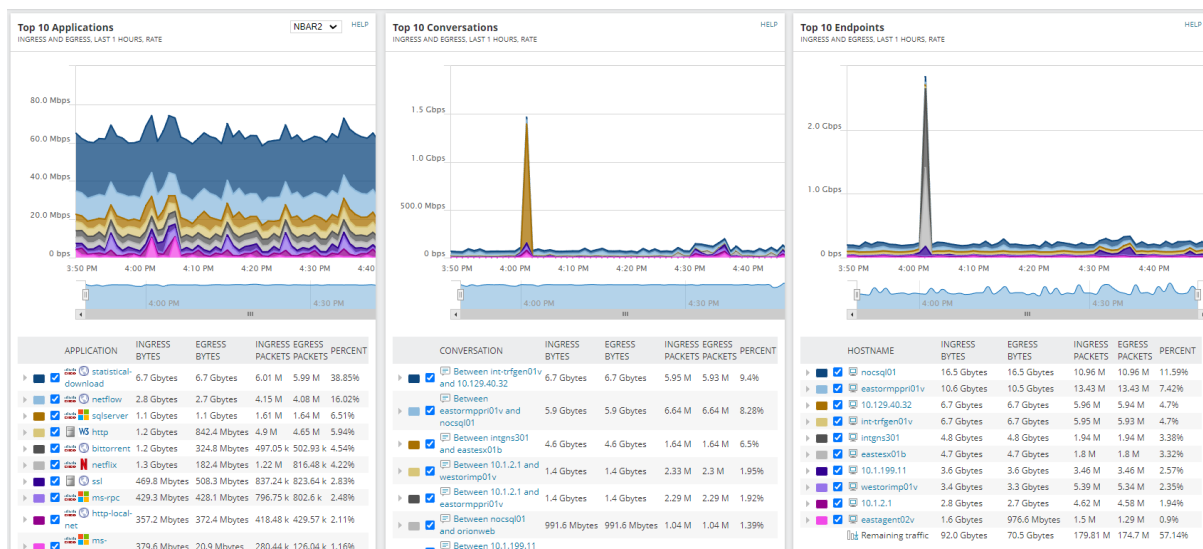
Top 10 Applications
INGRESS AND EGRESS, LAST 1 HOURS, RATE
NBAR2
HELP

80.0 Mbps
60.0 Mbps
40.0 Mbps
20.0 Mbps
0 bps
3:50 PM 4:00 PM 4:10 PM 4:20 PM 4:30 PM 4:40
4:00 PM 4:30 PM

| | APPLICATION | INGRESS BYTES | EGRESS BYTES | INGRESS PACKETS | EGRESS PACKETS | PERCENT |
|---|---|---|---|---|---|---|
| | statistical-download | 6.7 Gbytes | 6.7 Gbytes | 6.01 M | 5.99 M | 38.85% |
| | netflow | 2.8 Gbytes | 2.7 Gbytes | 4.15 M | 4.08 M | 16.02% |
| | sqlserver | 1.1 Gbytes | 1.1 Gbytes | 1.61 M | 1.64 M | 6.51% |
| | http | 1.2 Gbytes | 842.4 Mbytes | 4.9 M | 4.65 M | 5.94% |
| | bittorrent | 1.2 Gbytes | 324.8 Mbytes | 497.05 k | 502.93 k | 4.54% |
| | netflix | 1.3 Gbytes | 182.4 Mbytes | 1.22 M | 816.48 k | 4.22% |
| | ssl | 469.8 Mbytes | 837.24 k | 823.64 k | 2.83% | |
| | ms-rpc | 429.3 Mbytes | 428.1 Mbytes | 796.75 k | 802.6 k | 2.48% |
| | http-local-net | 357.2 Mbytes | 372.4 Mbytes | 418.48 k | 429.57 k | 2.11% |
| | ms- | 379.6 Mbytes | 20.9 Mbytes | 280.44 k | 126.04 k | 1.16% |

Top 10 Conversations
INGRESS AND EGRESS, LAST 1 HOURS, RATE
HELP

1.5 Gbps
1.0 Gbps
500.0 Mbps
0 bps
3:50 PM 4:00 PM 4:10 PM 4:20 PM 4:30 PM 4:40 PM
4:00 PM 4:30 PM

| | CONVERSATION | INGRESS BYTES | EGRESS BYTES | INGRESS PACKETS | EGRESS PACKETS | PERCENT |
|---|---|---|---|---|---|---|
| | Between int-trfgen01v and 10.129.40.32 | 6.7 Gbytes | 6.7 Gbytes | 5.95 M | 5.93 M | 9.4% |
| | Between eastormppri01v and nocsql01 | 5.9 Gbytes | 5.9 Gbytes | 6.64 M | 6.64 M | 8.28% |
| | Between intgns301 and eastesx01b | 4.6 Gbytes | 4.6 Gbytes | 1.64 M | 1.64 M | 6.5% |
| | Between 10.1.2.1 and westorimp01v | 1.4 Gbytes | 1.4 Gbytes | 2.33 M | 2.3 M | 1.95% |
| | Between 10.1.2.1 and eastormppri01v | 1.4 Gbytes | 1.4 Gbytes | 2.29 M | 2.29 M | 1.92% |
| | Between nocsql01 and orionweb | 991.6 Mbytes | 991.6 Mbytes | 1.04 M | 1.04 M | 1.39% |
| | Between 10.1.199.11 | | | | | |

Top 10 Endpoints
INGRESS AND EGRESS, LAST 1 HOURS, RATE
HELP

2.0 Gbps
1.0 Gbps
0 bps
3:50 PM 4:00 PM 4:10 PM 4:20 PM 4:30 PM 4:40 PM
4:00 PM 4:30 PM

| | HOSTNAME | INGRESS BYTES | EGRESS BYTES | INGRESS PACKETS | EGRESS PACKETS | PERCENT |
|---|---|---|---|---|---|---|
| | nocsql01 | 16.5 Gbytes | 16.5 Gbytes | 10.96 M | 10.96 M | 11.59% |
| | eastormppri01v | 10.6 Gbytes | 10.5 Gbytes | 13.43 M | 13.43 M | 7.42% |
| | 10.129.40.32 | 6.7 Gbytes | 6.7 Gbytes | 5.96 M | 5.94 M | 4.7% |
| | int-trfgen01v | 6.7 Gbytes | 6.7 Gbytes | 5.95 M | 5.93 M | 4.7% |
| | intgns301 | 4.8 Gbytes | 4.8 Gbytes | 1.94 M | 1.94 M | 3.38% |
| | eastesx01b | 4.7 Gbytes | 4.7 Gbytes | 1.8 M | 1.8 M | 3.28% |
| | 10.1.199.11 | 3.6 Gbytes | 3.6 Gbytes | 3.46 M | 3.46 M | 2.57% |
| | westorimp01v | 3.4 Gbytes | 3.3 Gbytes | 5.39 M | 5.34 M | 2.35% |
| | 10.1.2.1 | 2.8 Gbytes | 2.7 Gbytes | 4.62 M | 4.58 M | 1.94% |
| | eastagent02v | 1.6 Gbytes | 976.6 Mbytes | 1.5 M | 1.29 M | 0.9% |
| | Remaining traffic | 92.0 Gbytes | 70.5 Gbytes | 179.81 M | 174.7 M | 57.14% |